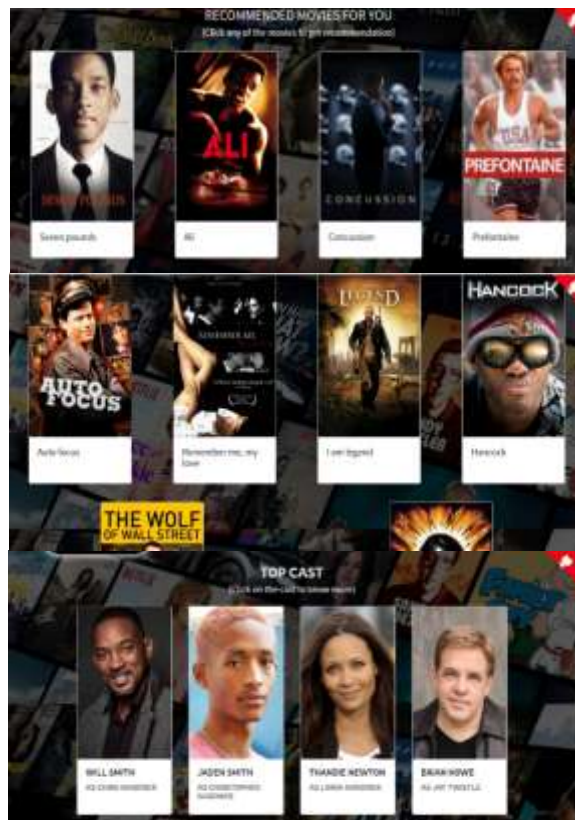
RECOMMENDED MOVIES FOR YOU
(Click any of the movies to get recommendation)

SEVEN POUNDS
Seven pounds

ALI
Ali

CONCUSSION
Concussion

PREFONTAINE
Prefontaine

AUTO FOCUS
Auto focus

REMEMBER ME
Remember me, my love

I AM LEGEND
I am legend

HANCOCK
Hancock

THE WOLF OF WALL STREET

TOP CAST
(Click on the cast to know more)

WILL SMITH
AS CHRIS GARDNER

JADEN SMITH
AS CHRISTOPHER GARDNER

THANDIE NEWTON
AS LINDA GARDNER

BRIAN HOWE
AS JAY TWISTLE